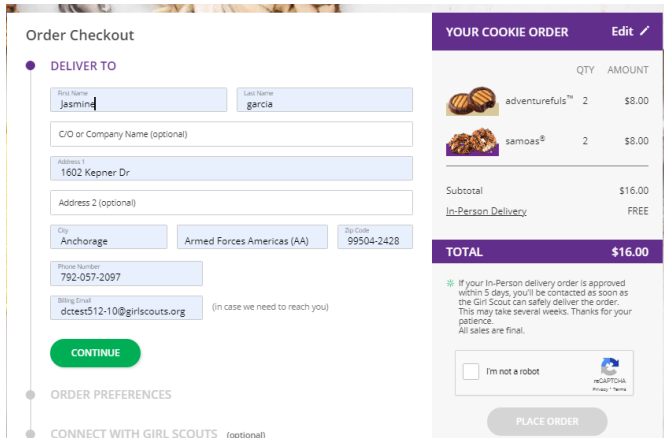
Order Checkout

DELIVER TO

First Name
Jasmine

Last Name
garcia

C/O or Company Name (optional)

Address 1
1602 Kepner Dr

Address 2 (optional)

City
Anchorage

Armed Forces Americas (AA)

Zip Code
99504-2428

Phone Number
792-057-2097

Billing Email
dctest512-10@girlscouts.org

(in case we need to reach you)

CONTINUE

ORDER PREFERENCES

CONNECT WITH GIRL SCOUTS (optional)

YOUR COOKIE ORDER Edit

| | QTY | AMOUNT |
|---|---|---|
| adventurefuls™ | 2 | $8.00 |
| samoas® | 2 | $8.00 |

Subtotal $16.00
In-Person Delivery FREE

TOTAL $16.00

If your In-Person delivery order is approved within 5 days, you'll be contacted as soon as the Girl Scout can safely deliver the order. This may take several weeks. Thanks for your patience.
All sales are final.

I'm not a robot
reCAPTCHA
Privacy - Terms

PLACE ORDER